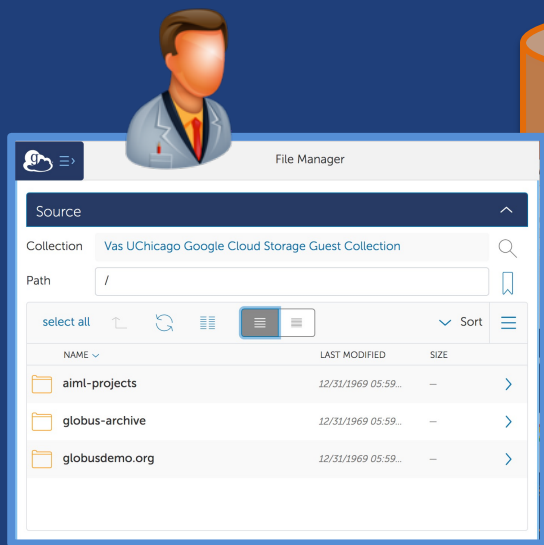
File Manager

Source

Collection Vas UChicago Google Cloud Storage Guest Collection

Path /

select all

Sort

| NAME | LAST MODIFIED | SIZE |
|---|---|---|
| aiml-projects | 12/31/1969 05:59... | — |
| globus-archive | 12/31/1969 05:59... | — |
| globusdemo.org | 12/31/1969 05:59... | — |